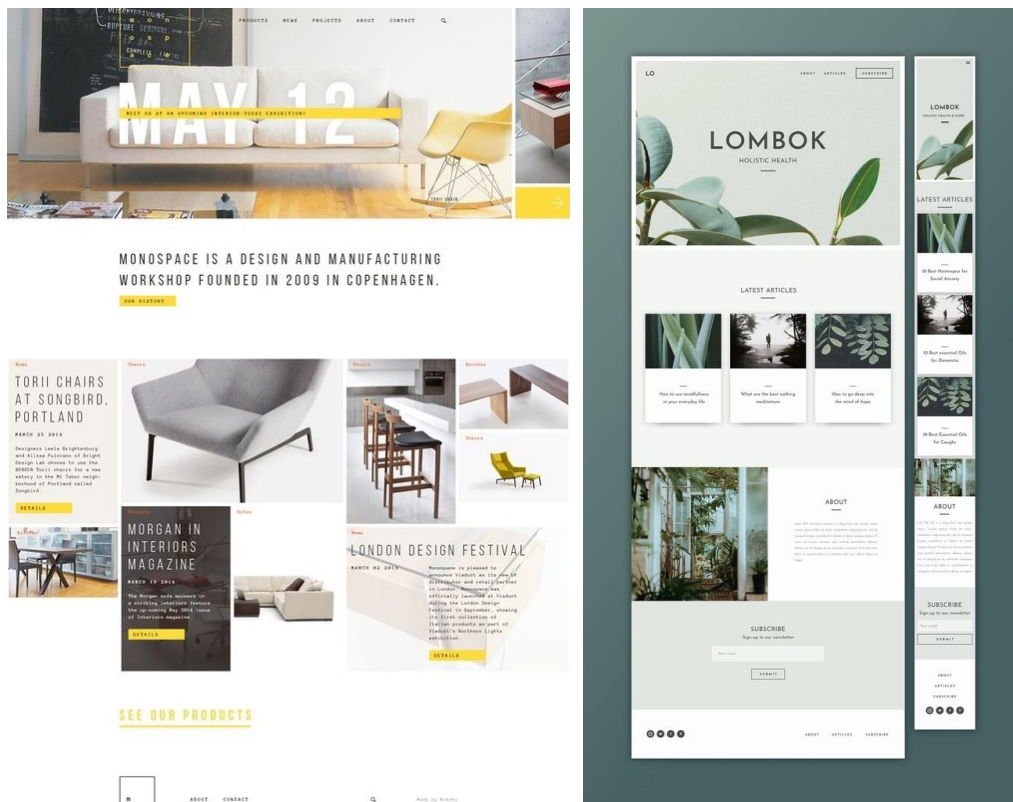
PRODUCTS NEWS PROJECTS ABOUT CONTACT

MAY 12

MEET US AT AN UPCOMING INTERIOR TODAY EXHIBITION!

MONOSPACE IS A DESIGN AND MANUFACTURING WORKSHOP FOUNDED IN 2009 IN COPENHAGEN.

OUR HISTORY

News

TORII CHAIRS AT SONGBIRD, PORTLAND

MARCH 25 2014

Designers Lewis Brightenburg and Alissa Pulcrano of Bright Design Lab choose to use the BENDEN Torii chairs for a new eatery in the Mt Tabor neighborhood of Portland called Songbird.

DETAILS

Chairs

Stools

Benches

Chairs

Projects

MORGAN IN INTERIORS MAGAZINE

MARCH 19 2014

The Morgen sofa appears in a striking Interiors feature the up-coming May 2014 issue of Interiors magazine.

DETAILS

Sofas

News

LONDON DESIGN FESTIVAL

MARCH 02 2014

Monospace is pleased to announce Viaduct as its new UK distributor and retail partner in London. Monospace was officially launched at Viaduct during the London Design Festival in September, showing the first collection of Italian products as part of Viaduct's Northern Lights exhibition.

DETAILS

SEE OUR PRODUCTS

ABOUT CONTACT

Made by Bleshu

LO

ABOUT ARTICLES SUBSCRIBE

LOMBOK

HOLISTIC HEALTH

LATEST ARTICLES

How to use mindfulness in your everyday life

What are the best walking meditations

How to go deep into the mind of fags

ABOUT

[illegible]

SUBSCRIBE

Sign up to our newsletter

Your email

SUBMIT

ABOUT ARTICLES SUBSCRIBE

LOMBOK

HOLISTIC HEALTH & HOME

LATEST ARTICLES

10 Best Nootropics for Social Anxiety

10 Best essential Oils for Dementia

10 Best Essential Oils for Coughs

ABOUT

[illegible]

SUBSCRIBE

Sign up to our newsletter

Your email

SUBMIT

ABOUT

ARTICLES

SUBSCRIBE